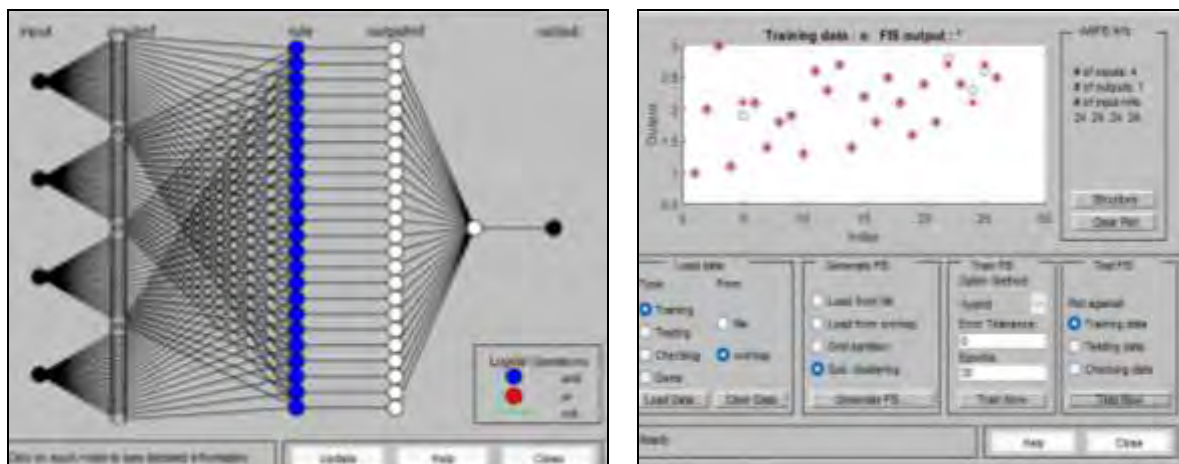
input inputmf rule outputmf output

Logical Operations
and
or
not

Click on each node to see detailed information

Update Help Close

Training data : o FIS output : *

Output

Index

ANFIS Info

# of inputs: 4
# of outputs: 1
# of input mfs:
24 24 24 24

Structure
Clear Plot

Load data
Type: From:
Training
Testing file
Checking worksp.
Demo
Load Data... Clear Data

Generate FIS
Load from file
Load from worksp.
Grid partition
Sub. clustering
Generate FIS ...

Train FIS
Optim. Method:
hybrid
Error Tolerance:
0
Epochs:
30
Train Now

Test FIS
Plot against:
Training data
Testing data
Checking data
Test Now

Ready

Help Close